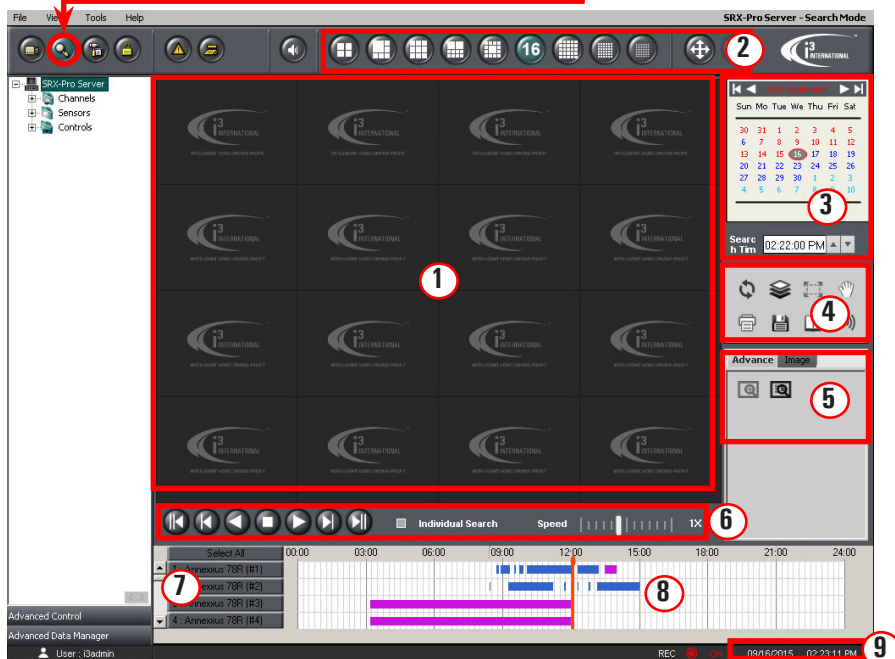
File View Tools Help

SRX-Pro Server - Search Mode

16

2

i3 INTERNATIONAL

SRX-Pro Server
Channels
Sensors
Controls

1

i3 INTERNATIONAL

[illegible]

Sun Mon Tue Wed Thu Fri Sat
30 31 1 2 3 4 5
6 7 8 9 10 11 12
13 14 15 16 17 18 19
20 21 22 23 24 25 26
27 28 29 30 1 2 3
4 5 6 7 8 9 10

3

Search Time 02:22:00 PM

4

Advance Image

5

Individual Search Speed 1X

6

Select All 00:00 03:00 06:00 09:00 12:00 15:00 18:00 21:00 24:00

7

Annexxus 78R (#1)
Annexxus 78R (#2)
Annexxus 78R (#3)
4 : Annexxus 78R (#4)

8

Advanced Control
Advanced Data Manager
User : i3admin

REC ON 09/16/2015 02:23:11 PM

9